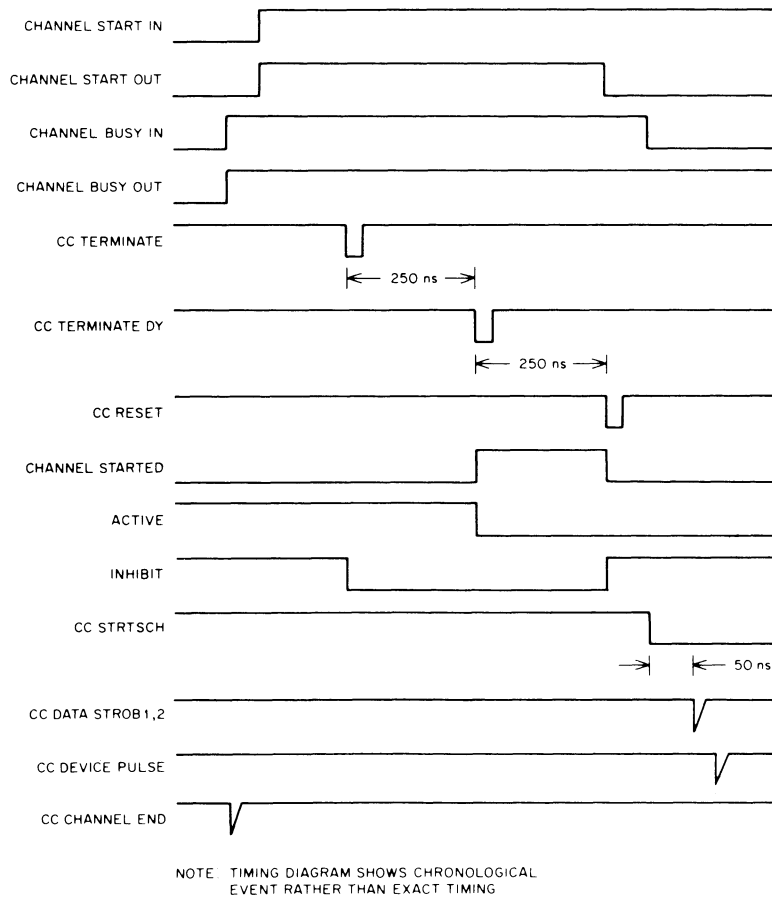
CHANNEL START IN

CHANNEL START OUT

CHANNEL BUSY IN

CHANNEL BUSY OUT

CC TERMINATE

250 ns

CC TERMINATE DY

250 ns

CC RESET

CHANNEL STARTED

ACTIVE

INHIBIT

CC STRTSCH

50 ns

CC DATA STROB1,2

CC DEVICE PULSE

CC CHANNEL END

NOTE TIMING DIAGRAM SHOWS CHRONOLOGICAL EVENT RATHER THAN EXACT TIMING